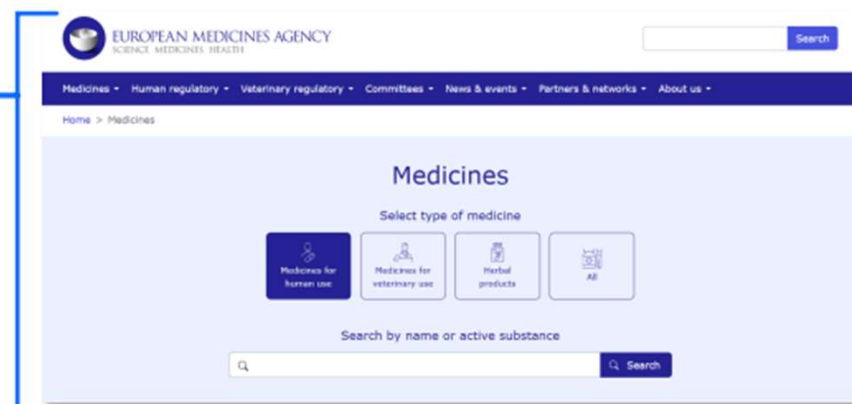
EUROPEAN MEDICINES AGENCY
SCIENCE MEDICINES HEALTH

Search

Medicines ▾ Human regulatory ▾ Veterinary regulatory ▾ Committees ▾ News & events ▾ Partners & networks ▾ About us ▾

Home > Medicines

Medicines

Select type of medicine

Medicines for human use

Medicines for veterinary use

Herbal products

All

Search by name or active substance

Search